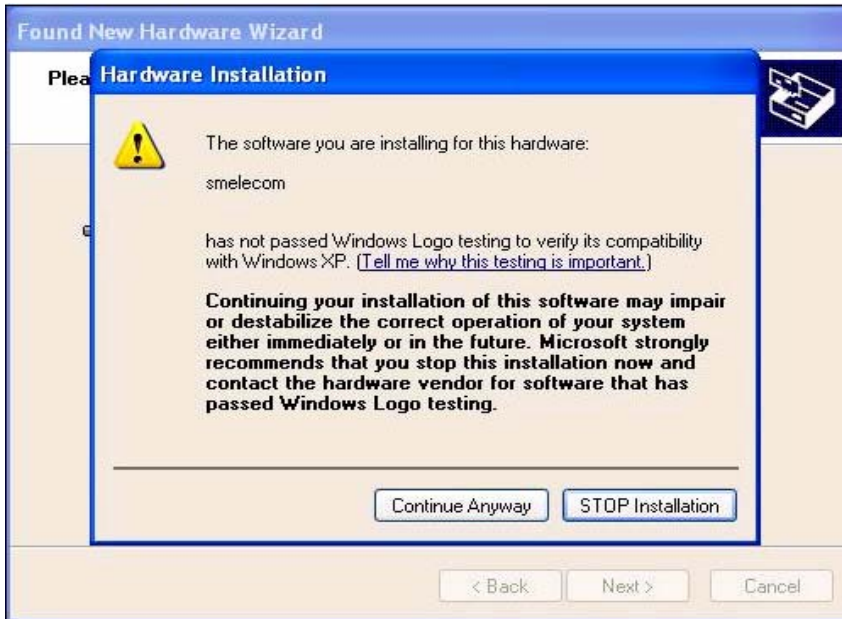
Found New Hardware Wizard

Plea

Hardware Installation

The software you are installing for this hardware:

smelecom

has not passed Windows Logo testing to verify its compatibility with Windows XP. (Tell me why this testing is important.)

Continuing your installation of this software may impair or destabilize the correct operation of your system either immediately or in the future. Microsoft strongly recommends that you stop this installation now and contact the hardware vendor for software that has passed Windows Logo testing.

Continue Anyway

STOP Installation

< Back

Next >

Cancel